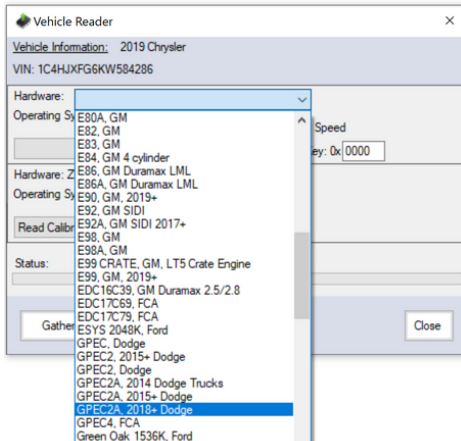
Vehicle Reader

Vehicle Information: 2019 Chrysler

VIN: 1C4HJXFG6KW584286

Hardware:

Operating Sy

Speed

ey: 0x 0000

Hardware: Z

Operating Sy

Read Calibr

Status:

Gather

Close

E80A, GM
E82, GM
E83, GM
E84, GM 4 cylinder
E86, GM Duramax LML
E86A, GM Duramax LML
E90, GM, 2019+
E92, GM SIDI
E92A, GM SIDI 2017+
E98, GM
E98A, GM
E99 CRATE, GM, LT5 Crate Engine
E99, GM, 2019+
EDC16C39, GM Duramax 2.5/2.8
EDC17C69, FCA
EDC17C79, FCA
ESYS 2048K, Ford
GPEC, Dodge
GPEC2, 2015+ Dodge
GPEC2, Dodge
GPEC2A, 2014 Dodge Trucks
GPEC2A, 2015+ Dodge
GPEC2A, 2018+ Dodge
GPEC4, FCA
Green Oak 1536K, Ford